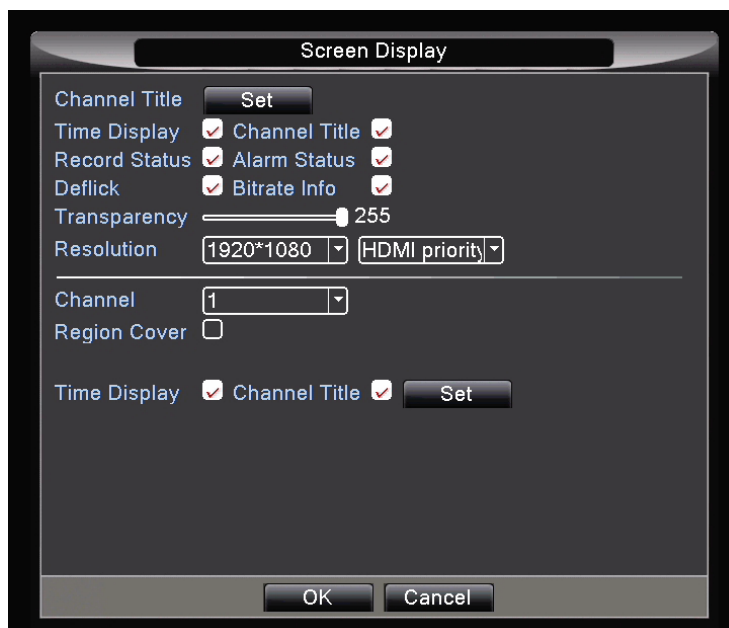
Screen Display

Channel Title Set

Time Display Channel Title

Record Status Alarm Status

Deflick Bitrate Info

Transparency 255

Resolution 1920*1080 HDMI priority

Channel 1

Region Cover

Time Display Channel Title Set

OK Cancel